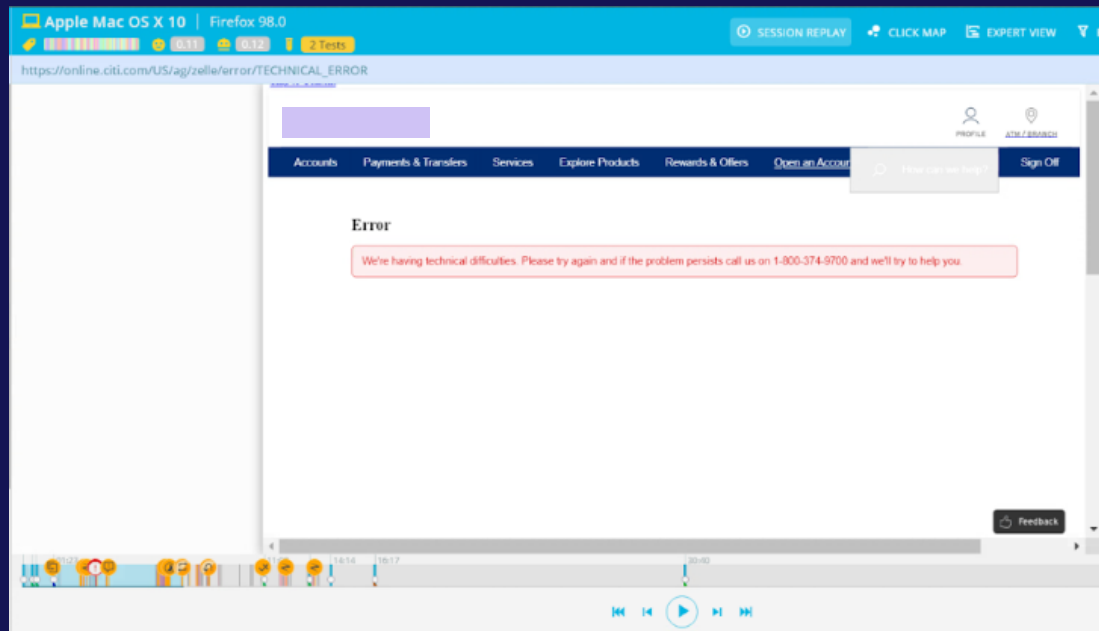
Apple Mac OS X 10 | Firefox 98.0

0.11 0.12 2 Tests

SESSION REPLAY CLICK MAP EXPERT VIEW

https://online.citi.com/US/ag/zelle/error/TECHNICAL_ERROR

PROFILE ATM / BRANCH

Accounts Payments & Transfers Services Explore Products Rewards & Offers Open an Accou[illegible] How can we help? Sign Off

Error

We're having technical difficulties. Please try again and if the problem persists call us on 1-800-374-9700 and we'll try to help you.

Feedback

14:14 16:17 30:40